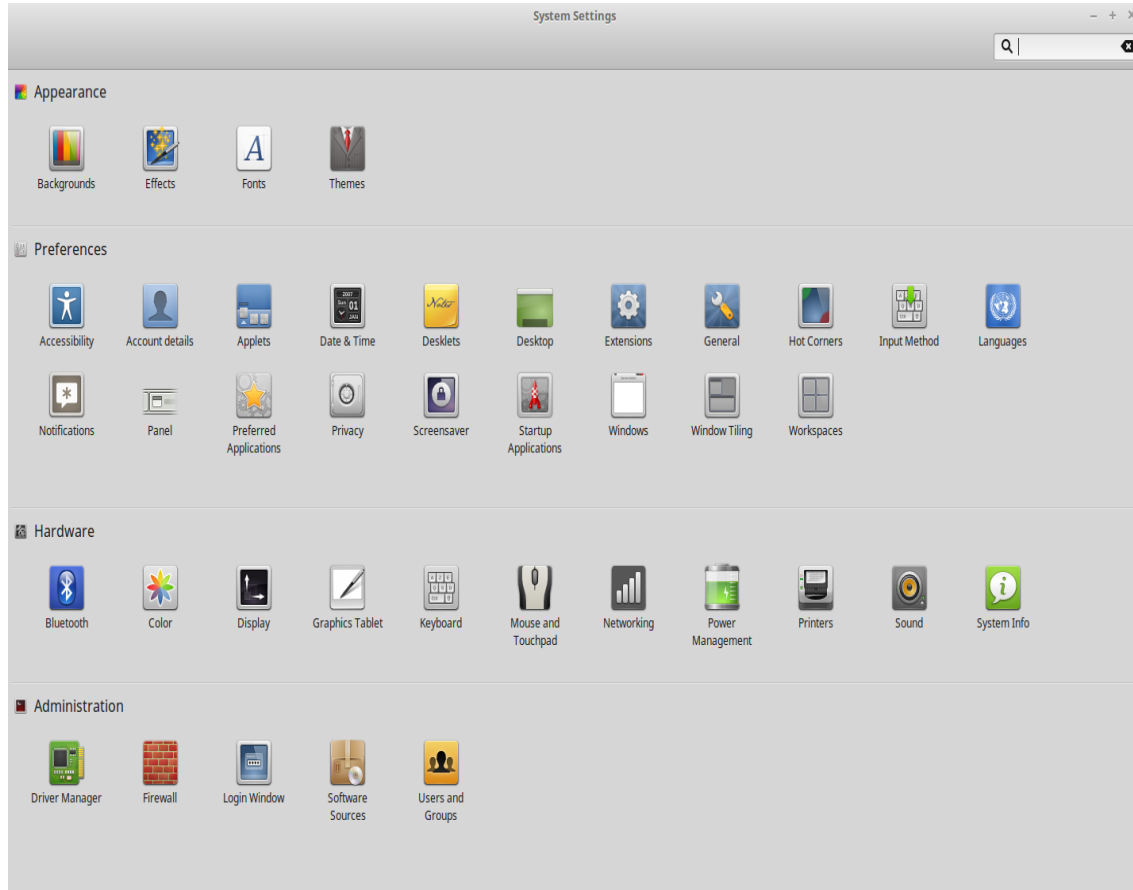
System Settings

Appearance

Backgrounds
Effects
Fonts
Themes

Preferences

Accessibility
Account details
Applets
Date & Time
Desklets
Desktop
Extensions
General
Hot Corners
Input Method
Languages
Notifications
Panel
Preferred Applications
Privacy
Screensaver
Startup Applications
Windows
Window Tiling
Workspaces

Hardware

Bluetooth
Color
Display
Graphics Tablet
Keyboard
Mouse and Touchpad
Networking
Power Management
Printers
Sound
System Info

Administration

Driver Manager
Firewall
Login Window
Software Sources
Users and Groups